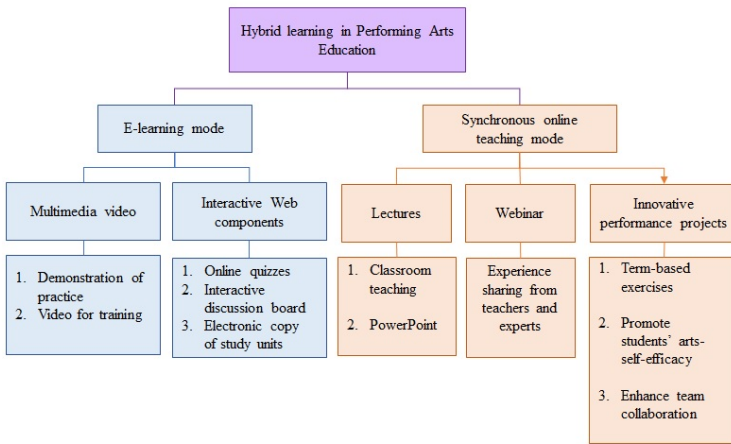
Hybrid learning in Performing Arts Education

E-learning mode

Synchronous online teaching mode

Multimedia video

1. Demonstration of practice
2. Video for training

Interactive Web components

1. Online quizzes
2. Interactive discussion board
3. Electronic copy of study units

Lectures

1. Classroom teaching
2. PowerPoint

Webinar

Experience sharing from teachers and experts

Innovative performance projects

1. Term-based exercises
2. Promote students' arts-self-efficacy
3. Enhance team collaboration